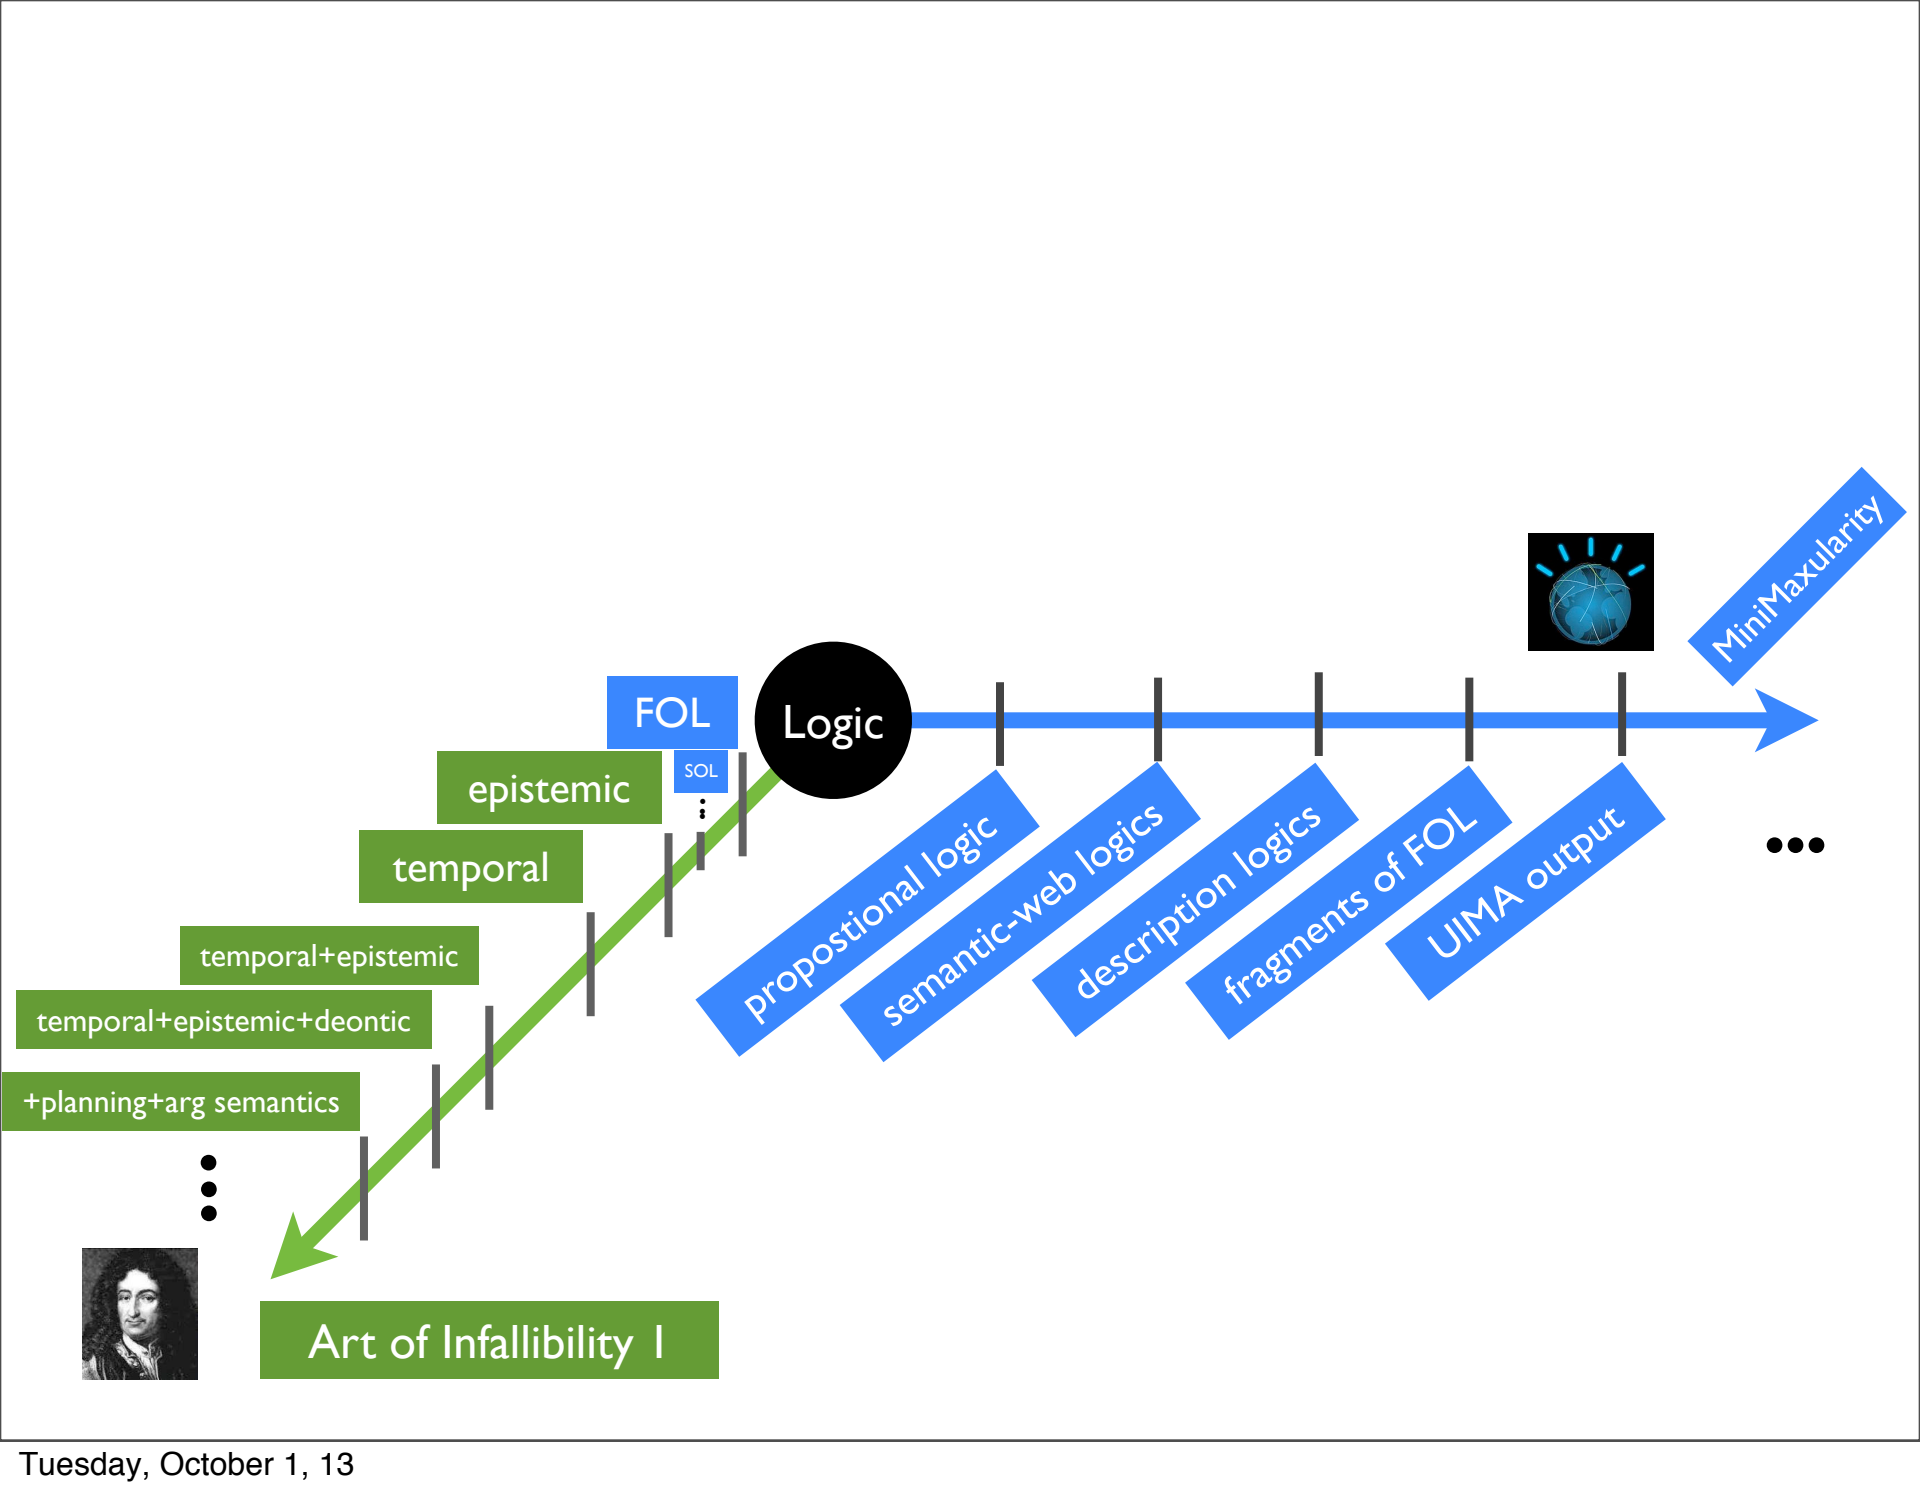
MiniMaxularity

FOL

Logic

SOL

epistemic

temporal

temporal+epistemic

temporal+epistemic+deontic

+planning+arg semantics

propostional logic

semantic-web logics

description logics

fragments of FOL

UIMA output

Art of Infallibility I

Tuesday, October 1, 13